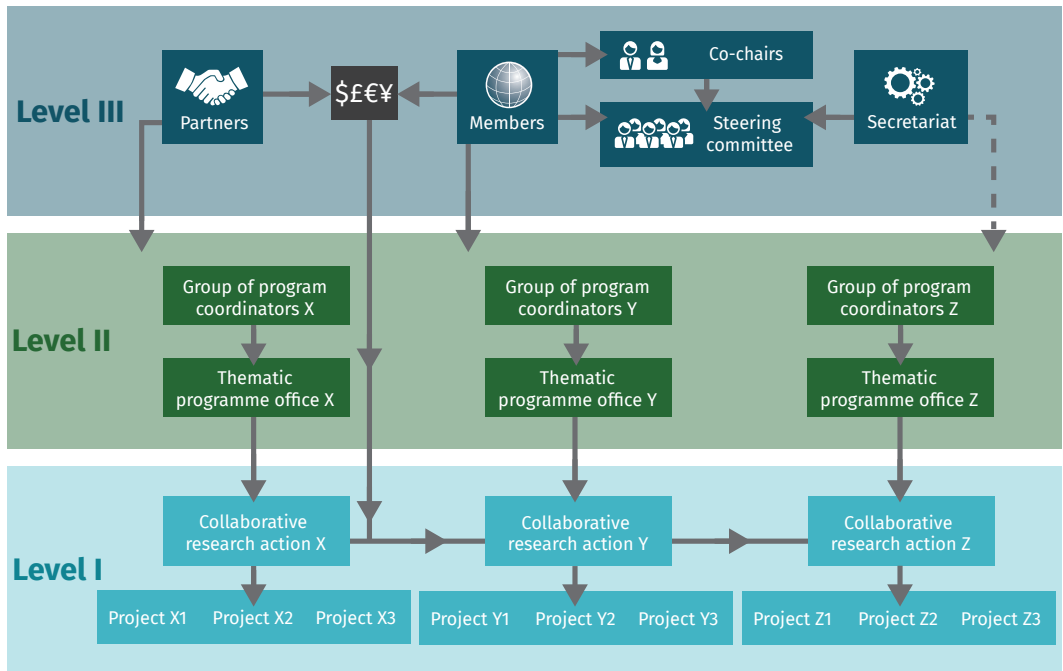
Level III

Partners

$£€¥

Members

Co-chairs

Steering committee

Secretariat

Level II

Group of program coordinators X

Group of program coordinators Y

Group of program coordinators Z

Thematic programme office X

Thematic programme office Y

Thematic programme office Z

Level I

Collaborative research action X

Collaborative research action Y

Collaborative research action Z

Project X1 Project X2 Project X3

Project Y1 Project Y2 Project Y3

Project Z1 Project Z2 Project Z3